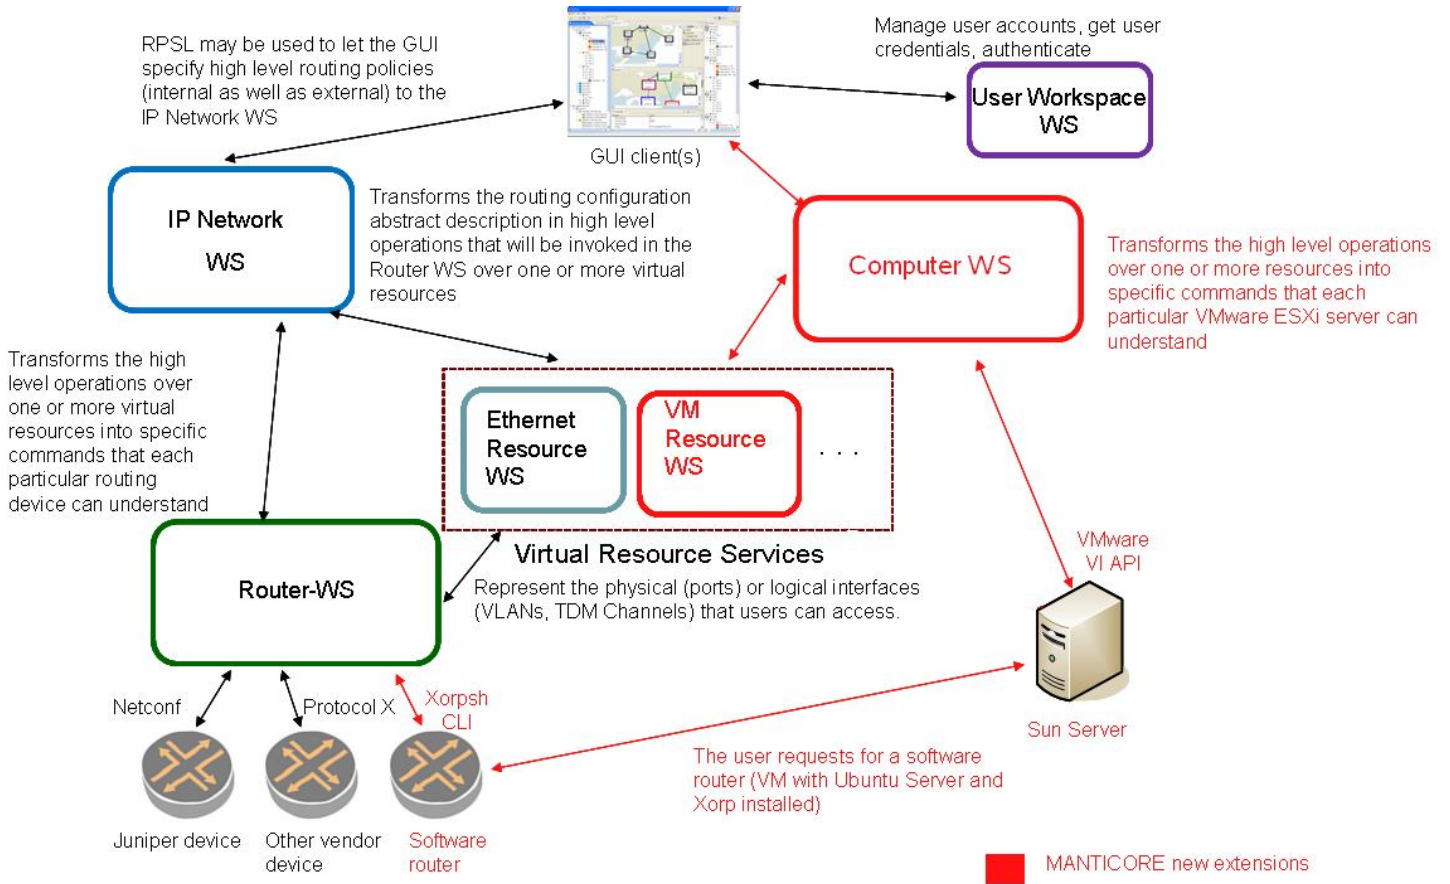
RPSL may be used to let the GUI specify high level routing policies (internal as well as external) to the IP Network WS

GUI client(s)

Manage user accounts, get user credentials, authenticate

User Workspace WS

IP Network WS

Transforms the routing configuration abstract description in high level operations that will be invoked in the Router WS over one or more virtual resources

Computer WS

Transforms the high level operations over one or more resources into specific commands that each particular VMware ESXi server can understand

Transforms the high level operations over one or more virtual resources into specific commands that each particular routing device can understand

Ethernet Resource WS

VM Resource WS

. . .

Virtual Resource Services

Represent the physical (ports) or logical interfaces (VLANs, TDM Channels) that users can access.

Router-WS

VMware VI API

Sun Server

Netconf

Protocol X

Xorpsh CLI

Juniper device

Other vendor device

Software router

The user requests for a software router (VM with Ubuntu Server and Xorp installed)

MANTICORE new extensions